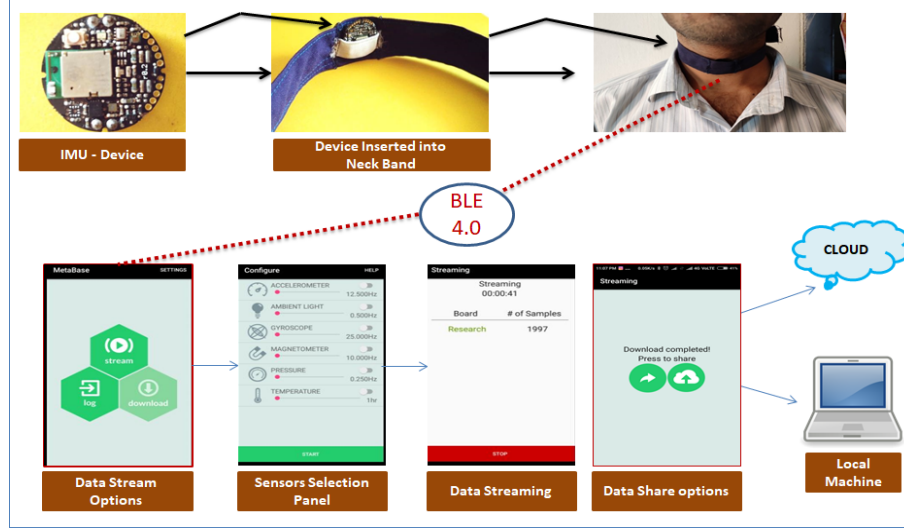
IMU - Device

Device Inserted into Neck Band

BLE 4.0

MetaBase SETTINGS

stream

log

download

Data Stream Options

Configure HELP

ACCELEROMETER 12.500Hz

AMBIENT LIGHT 0.500Hz

GYROSCOPE 25.000Hz

MAGNETOMETER 10.000Hz

PRESSURE 0.250Hz

TEMPERATURE 1hr

START

Sensors Selection Panel

Streaming

Streaming 00:00:41

| Board | # of Samples |
|---|---|
| Research | 1997 |

STOP

Data Streaming

Streaming

Download completed! Press to share

Data Share options

CLOUD

Local Machine